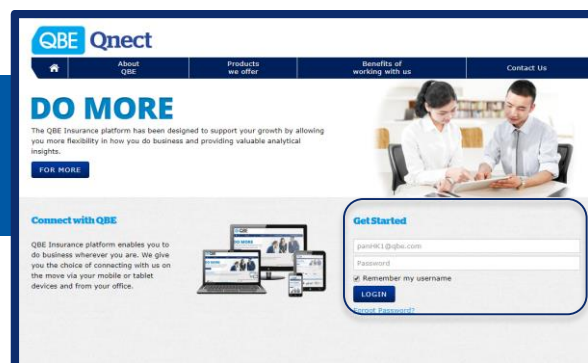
QBE Qnect

About QBE

Products we offer

Benefits of working with us

Contact Us

DO MORE

The QBE Insurance platform has been designed to support your growth by allowing you more flexibility in how you do business and providing valuable analytical insights.

FOR MORE

Connect with QBE

QBE Insurance platform enables you to do business wherever you are. We give you the choice of connecting with us on the move via your mobile or tablet devices and from your office.

Get Started

panHK1@qbe.com

Password

Remember my username

LOGIN

Forgot Password?